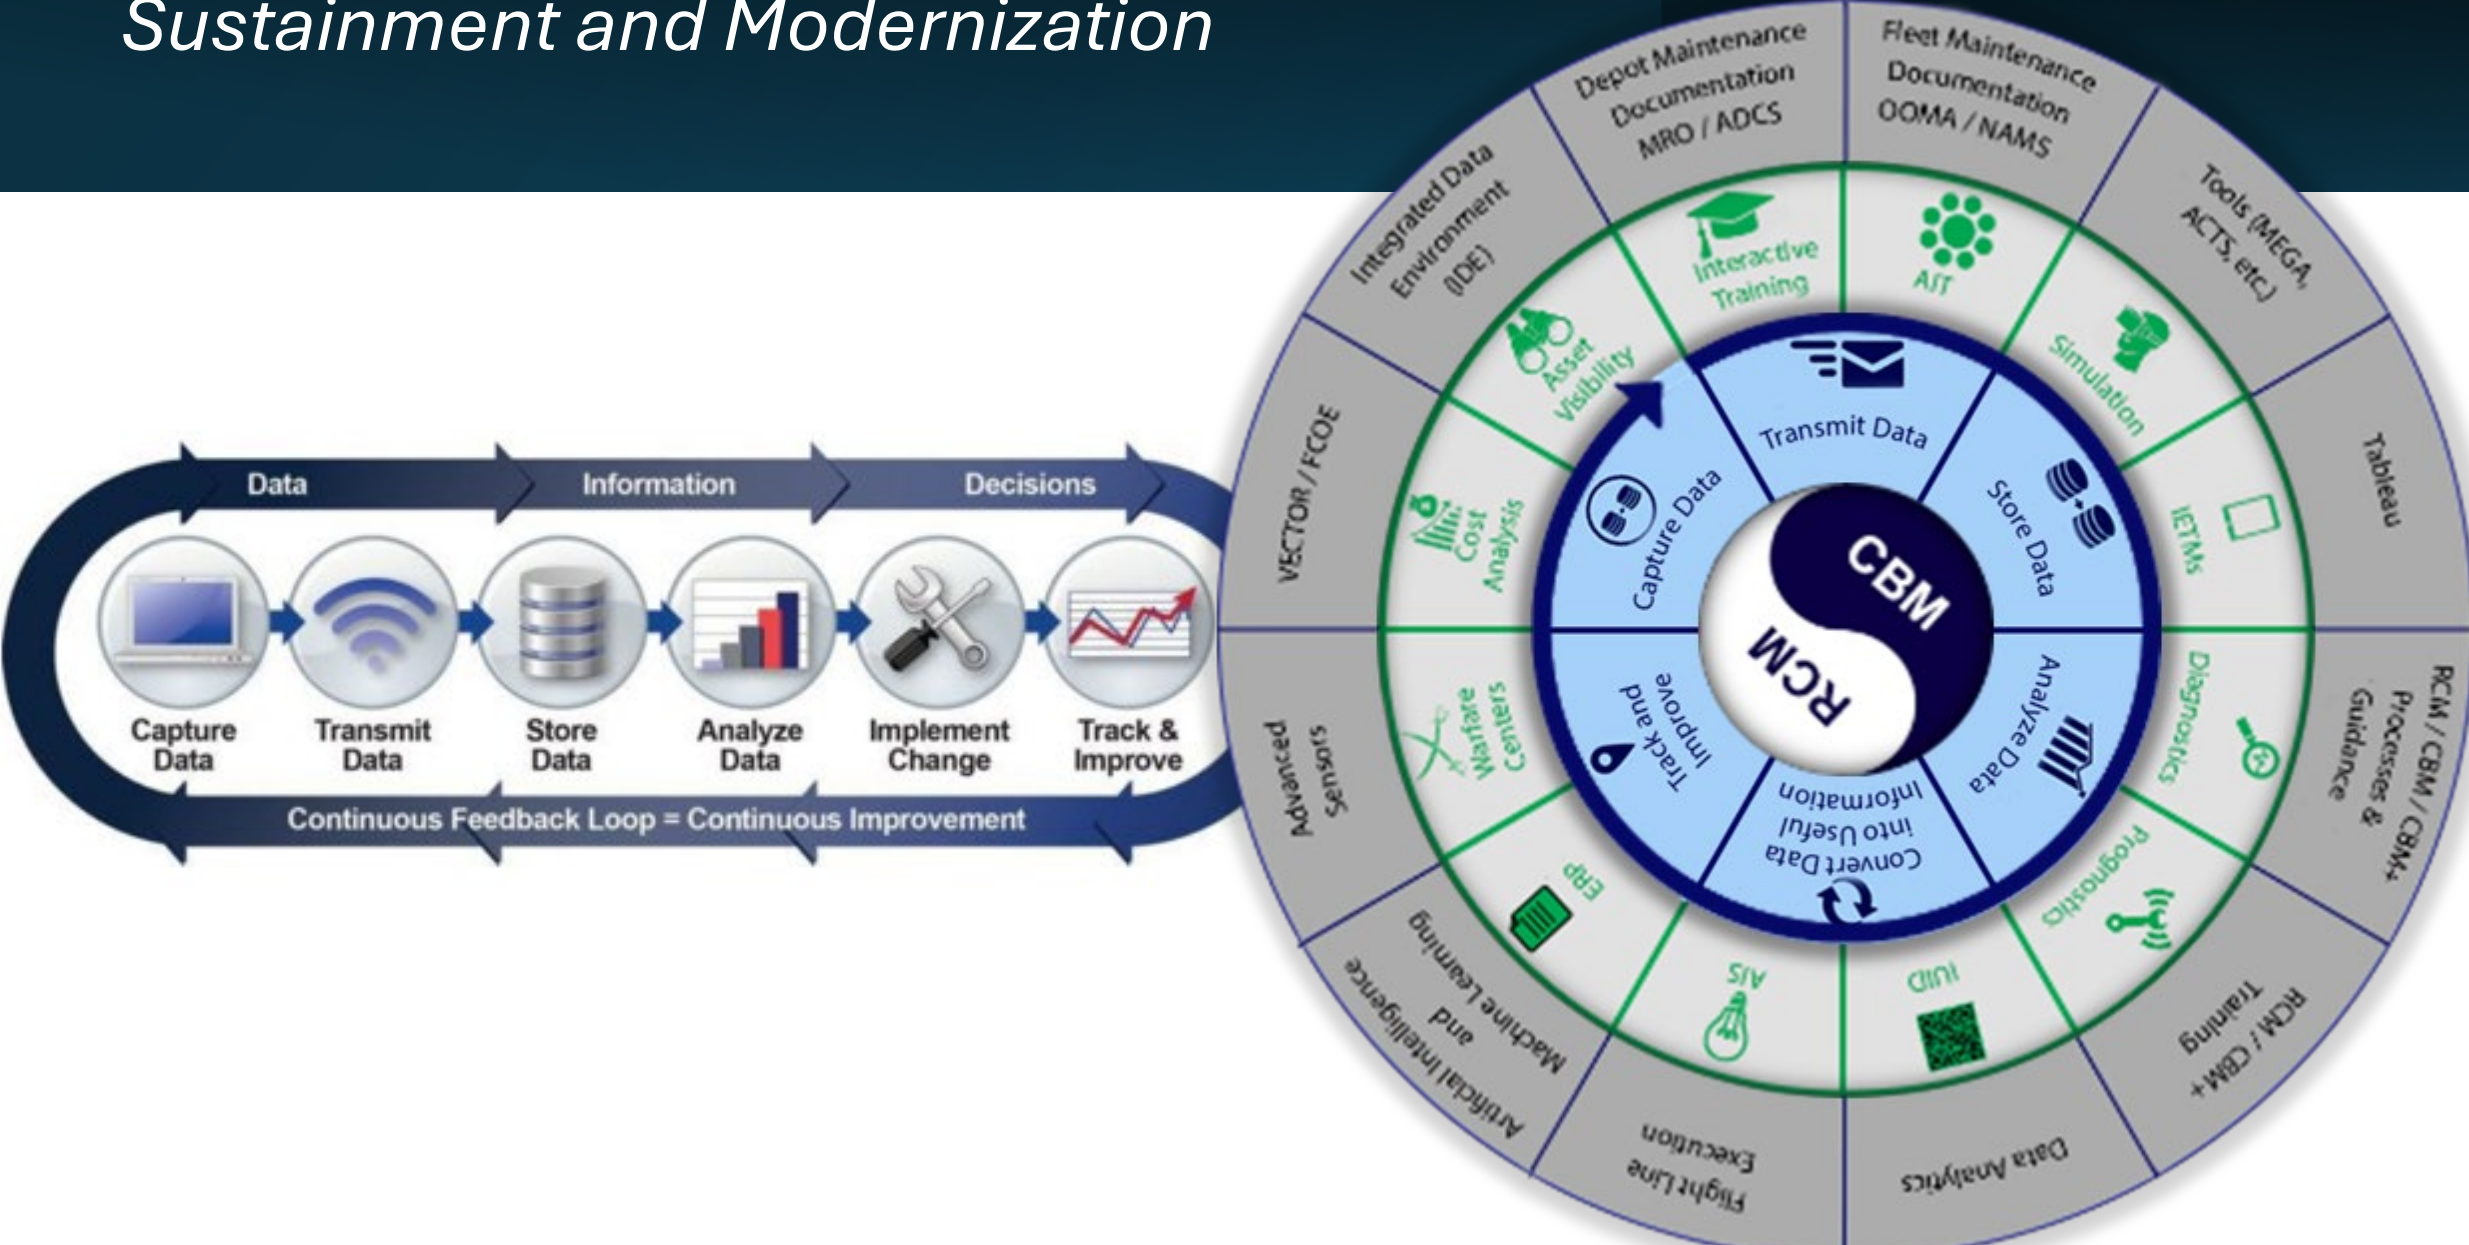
Sustainment and Modernization

Data
Information
Decisions

Capture Data
Transmit Data
Store Data
Analyze Data
Implement Change
Track & Improve

Continuous Feedback Loop = Continuous Improvement

Depot Maintenance Documentation MRO / ADCS
Fleet Maintenance Documentation OOMA / NAMS
Tools (MEGA, ACTS, etc)
Tableau
RCM / CBM / CBM+ Processes & Guidance
RCM / CBM+ Training
Data Analytics
Flight Line Execution
Artificial Intelligence and Machine Learning
Advanced Sensors
VECTOR / FCOE
Integrated Data Environment (IDE)

Interactive Training
AIT
Simulation
IETMs
Diagnostics
Prognostics
IUID
SIV
ERP
Warfare Centers
Cost Analysis
Asset Visibility

Transmit Data
Store Data
Analyze Data
Convert Data into Useful Information
Track and Improve
Capture Data

CBM
RCM